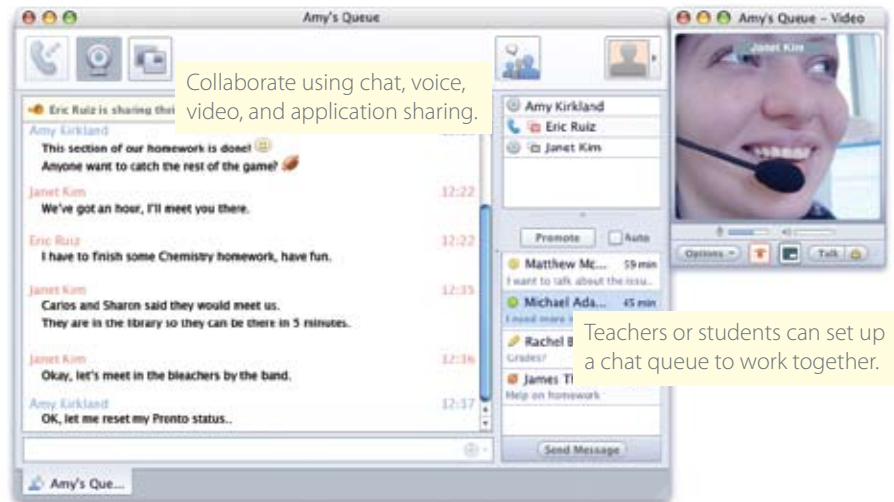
Amy's Queue

Collaborate using chat, voice, video, and application sharing.

Eric Ruiz is sharing thi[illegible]

Amy Kirkland

This section of our homework is done!

Anyone want to catch the rest of the game?

Janet Kim 12:22

We've got an hour, I'll meet you there.

Eric Ruiz 12:22

I have to finish some Chemistry homework, have fun.

Janet Kim 12:35

Carlos and Sharon said they would meet us.

They are in the library so they can be there in 5 minutes.

Janet Kim 12:36

Okay, let's meet in the bleachers by the band.

Amy Kirkland 12:37

OK, let me reset my Pronto status..

Amy's Que...

Amy Kirkland

Eric Ruiz

Janet Kim

Promote Auto

Matthew Mc... 59 min

I want to talk about the issu...

Michael Ada... 45 min

I need more i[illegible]

Rachel B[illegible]

Grades?

James T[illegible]

Help on homework

Send Message

Teachers or students can set up a chat queue to work together.

Amy's Queue - Video

Janet Kim

Options Talk